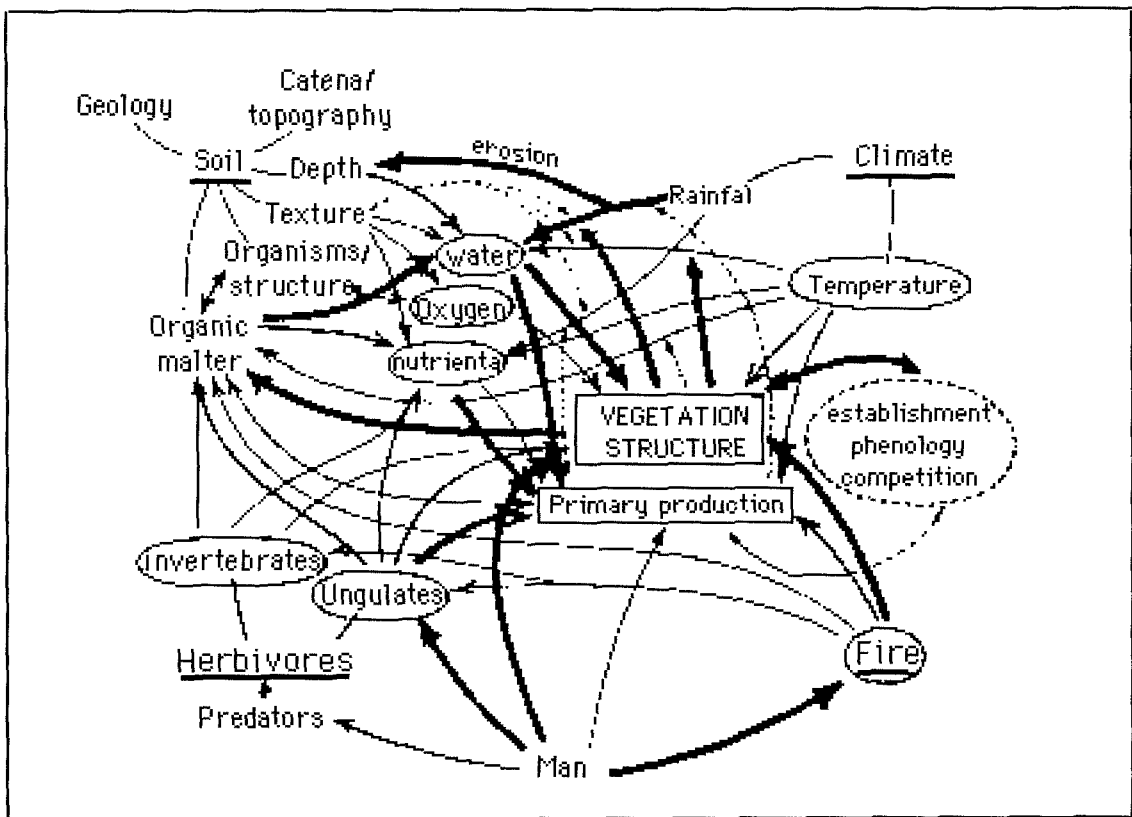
Catena/ topography

Geology

Soil

Depth

erosion

Climate

Rainfal

Texture

Organisms/ structure

water

Oxygen

Temperature

Organic malter

nutrienta

VEGETATION STRUCTURE

establishment phenology competition

Primary production

Invertebrates

Ungulates

Herbivores

Predators

Fire

Man